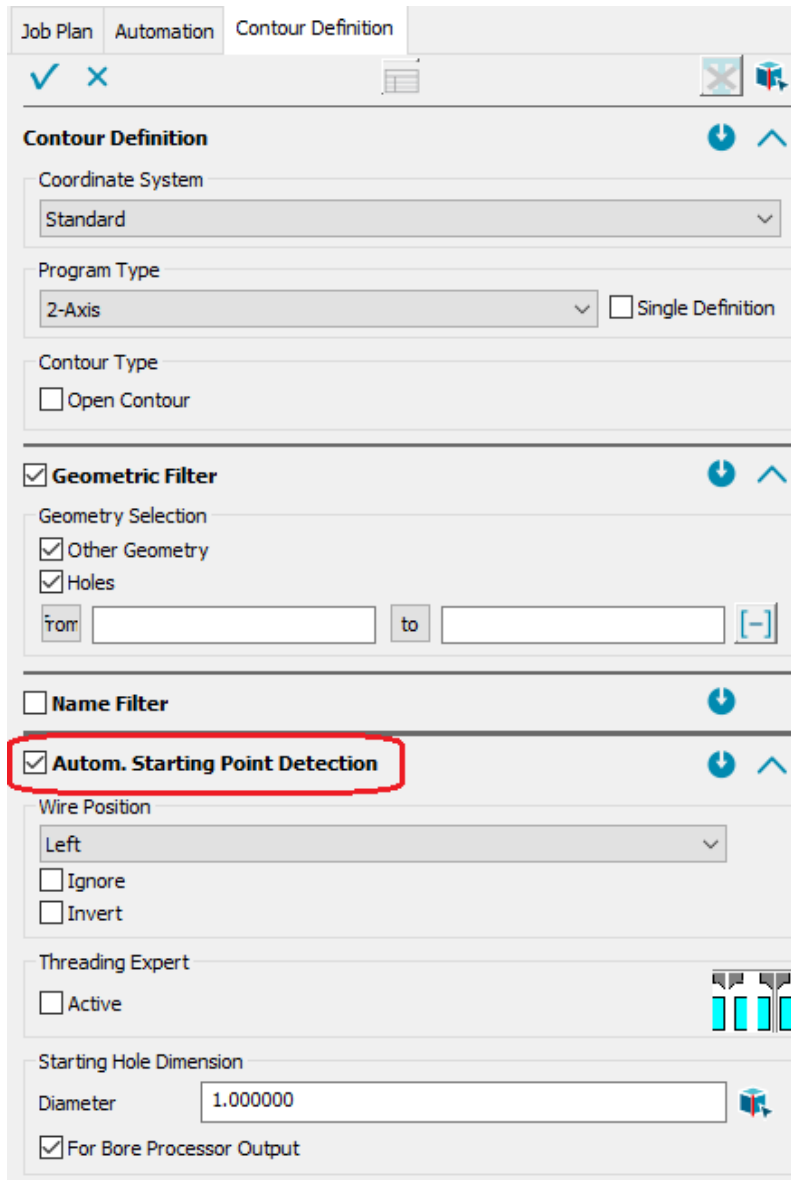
Job Plan
Automation
Contour Definition

✓ ✕

Contour Definition

Coordinate System
Standard

Program Type
2-Axis
Single Definition

Contour Type
Open Contour

Geometric Filter

Geometry Selection
Other Geometry
Holes
rom
to
[–]

Name Filter

Autom. Starting Point Detection

Wire Position
Left
Ignore
Invert

Threading Expert
Active

Starting Hole Dimension
Diameter 1.000000
For Bore Processor Output